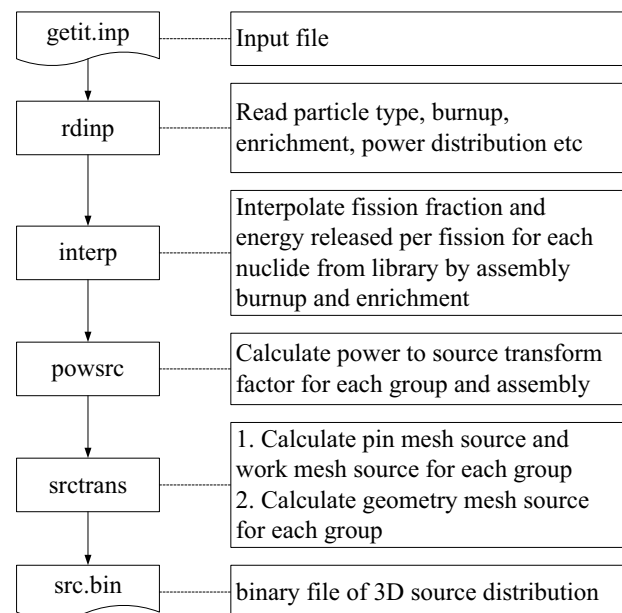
getit.inp

Input file

rdinp

Read particle type, burnup, enrichment, power distribution etc

interp

Interpolate fission fraction and energy released per fission for each nuclide from library by assembly burnup and enrichment

powsrc

Calculate power to source transform factor for each group and assembly

srctrans

1. Calculate pin mesh source and work mesh source for each group
2. Calculate geometry mesh source for each group

src.bin

binary file of 3D source distribution